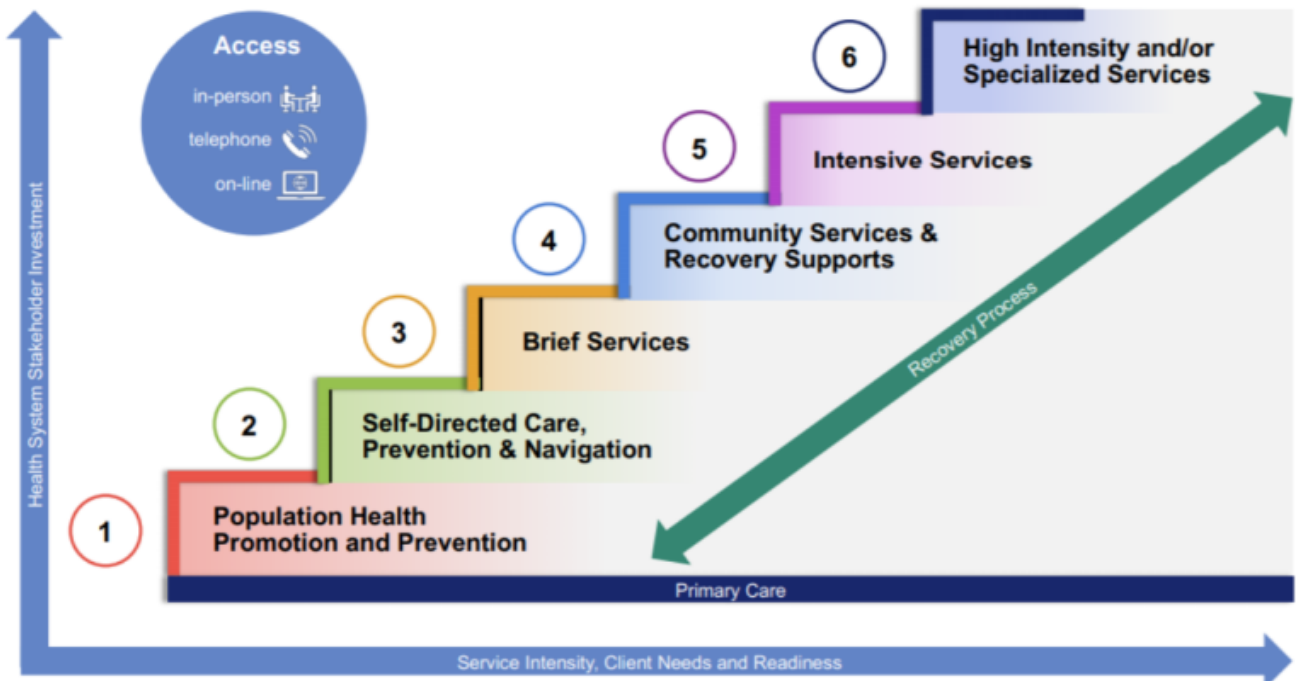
Access

in-person

telephone

on-line

Health System Stakeholder Investment

6

High Intensity and/or Specialized Services

5

Intensive Services

4

Community Services & Recovery Supports

3

Brief Services

2

Self-Directed Care, Prevention & Navigation

1

Population Health Promotion and Prevention

Recovery Process

Primary Care

Service Intensity, Client Needs and Readiness